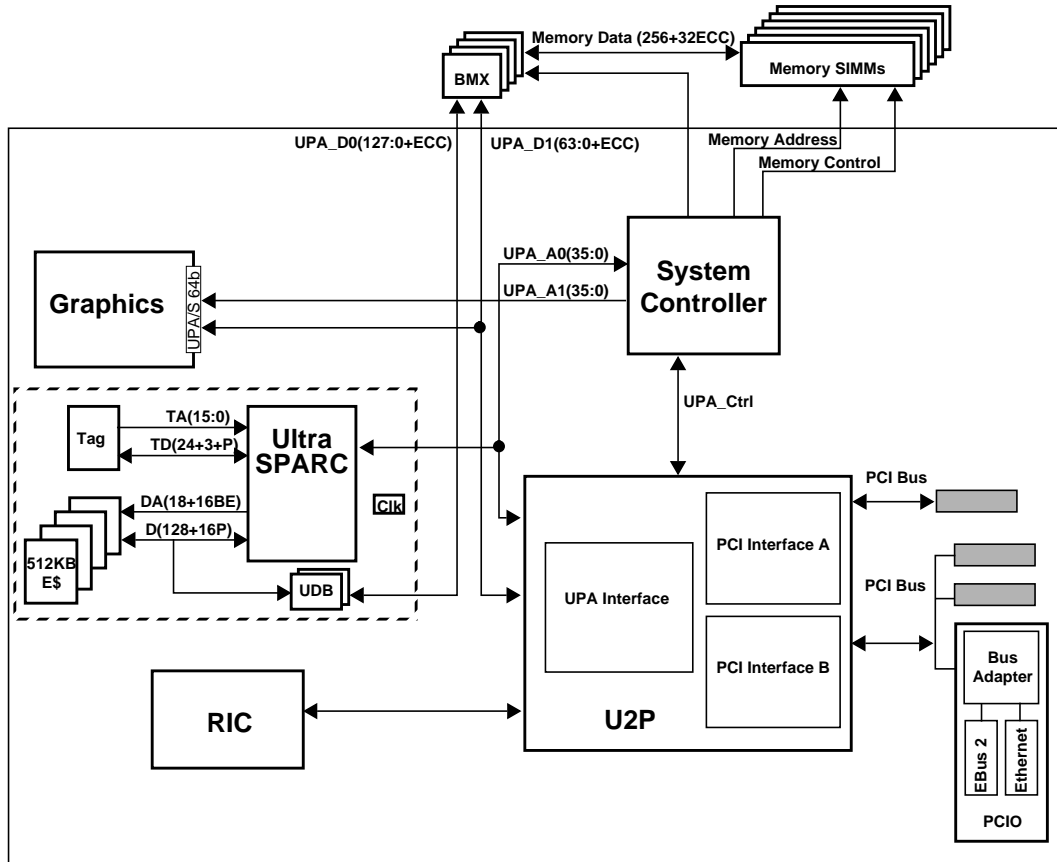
Memory Data (256+32ECC)

BMX

Memory SIMMs

UPA_D0(127:0+ECC)

UPA_D1(63:0+ECC)

Memory Address

Memory Control

UPA_A0(35:0)

UPA_A1(35:0)

Graphics

UPA/S 64b

System Controller

UPA_Ctrl

Tag

TA(15:0)

TD(24+3+P)

Ultra SPARC

DA(18+16BE)

D(128+16P)

Clk

512KB E$

UDB

PCI Bus

PCI Interface A

UPA Interface

PCI Bus

PCI Interface B

Bus Adapter

EBus 2

Ethernet

PCIO

RIC

U2P